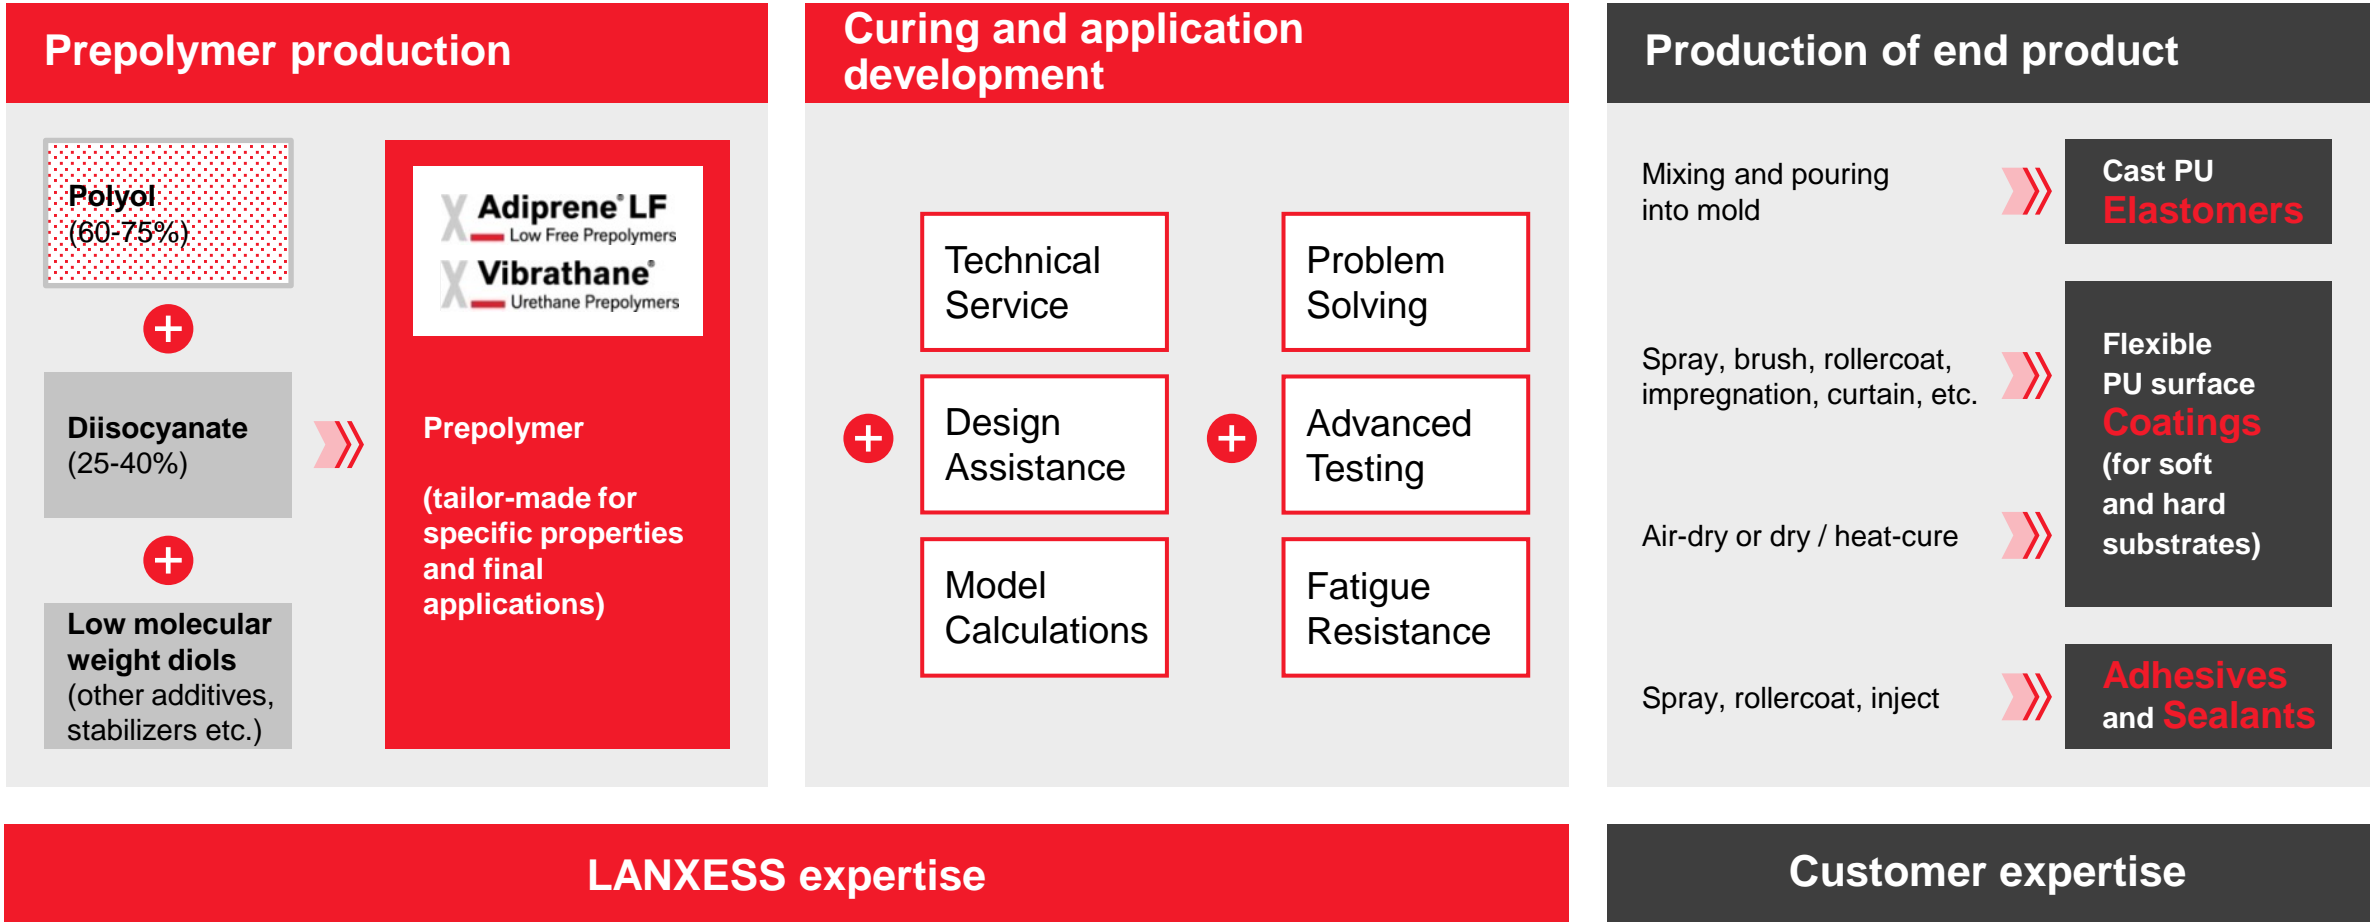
Prepolymer production

Polyol (60-75%)

+

Diisocyanate (25-40%)

+

Low molecular weight diols (other additives, stabilizers etc.)

Adiprene® LF
Low Free Prepolymers

Vibrathane®
Urethane Prepolymers

Prepolymer

(tailor-made for specific properties and final applications)

Curing and application development

+

Technical Service

Design Assistance

Model Calculations

+

Problem Solving

Advanced Testing

Fatigue Resistance

Production of end product

Mixing and pouring into mold

Cast PU Elastomers

Spray, brush, rollercoat, impregnation, curtain, etc.

Air-dry or dry / heat-cure

Flexible PU surface Coatings (for soft and hard substrates)

Spray, rollercoat, inject

Adhesives and Sealants

LANXESS expertise

Customer expertise